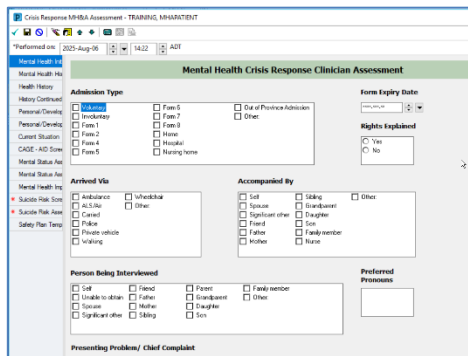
Crisis Response MH&A Assessment - TRAINING, MHAPATIENT

*Performed on: 2025-Aug-06 14:22 ADT

Mental Health Int
Mental Health His
Health History
History Continued
Personal/Develop
Personal/Develop
Current Situation
CAGE - AID Scre
Mental Status Ass
Mental Status Ass
Mental Health Imp
Suicide Risk Scre
Suicide Risk Asse
Safety Plan Temp

Mental Health Crisis Response Clinician Assessment

Admission Type
Voluntary
Involuntary
Form 1
Form 2
Form 4
Form 5
Form 6
Form 7
Form 9
Home
Hospital
Nursing home
Out of Province Admission
Other

Form Expiry Date
****-**-**

Rights Explained
Yes
No

Arrived Via
Ambulance
ALS Air
Carried
Police
Private vehicle
Walking
Wheelchair
Other

Accompanied By
Self
Spouse
Significant other
Friend
Father
Mother
Sibling
Grandparent
Daughter
Son
Family member
Nurse
Other

Person Being Interviewed
Self
Unable to obtain
Spouse
Significant other
Friend
Father
Mother
Sibling
Parent
Grandparent
Daughter
Son
Family member
Other

Preferred Pronouns

Presenting Problem/ Chief Complaint